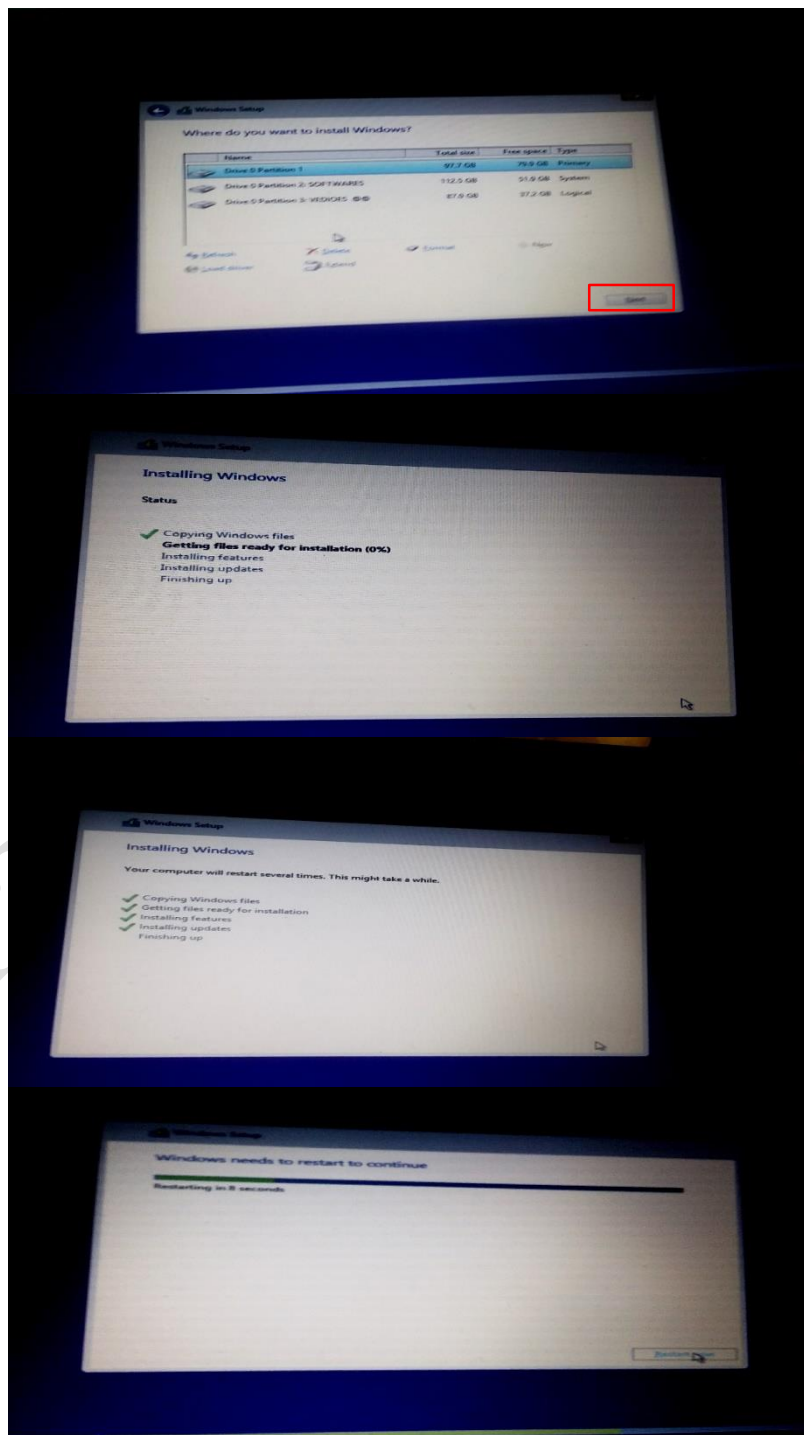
Windows Setup

Where do you want to install Windows?

| Name | Total size | Free space | Type |
|---|---|---|---|
| Drive 0 Partition 1 | 97.7 GB | 79.9 GB | Primary |
| Drive 0 Partition 2: SOFTWARES | 112.5 GB | 51.9 GB | System |
| Drive 0 Partition 3: VEDIOS | 87.9 GB | 37.2 GB | Logical |

Refresh
Delete
Format
New
Load driver
Extend

Next

Windows Setup

Installing Windows

Status

Copying Windows files
Getting files ready for installation (0%)
Installing features
Installing updates
Finishing up

Windows Setup

Installing Windows

Your computer will restart several times. This might take a while.

Copying Windows files
Getting files ready for installation
Installing features
Installing updates
Finishing up

Windows Setup

Windows needs to restart to continue

Restarting in 8 seconds

Restart now